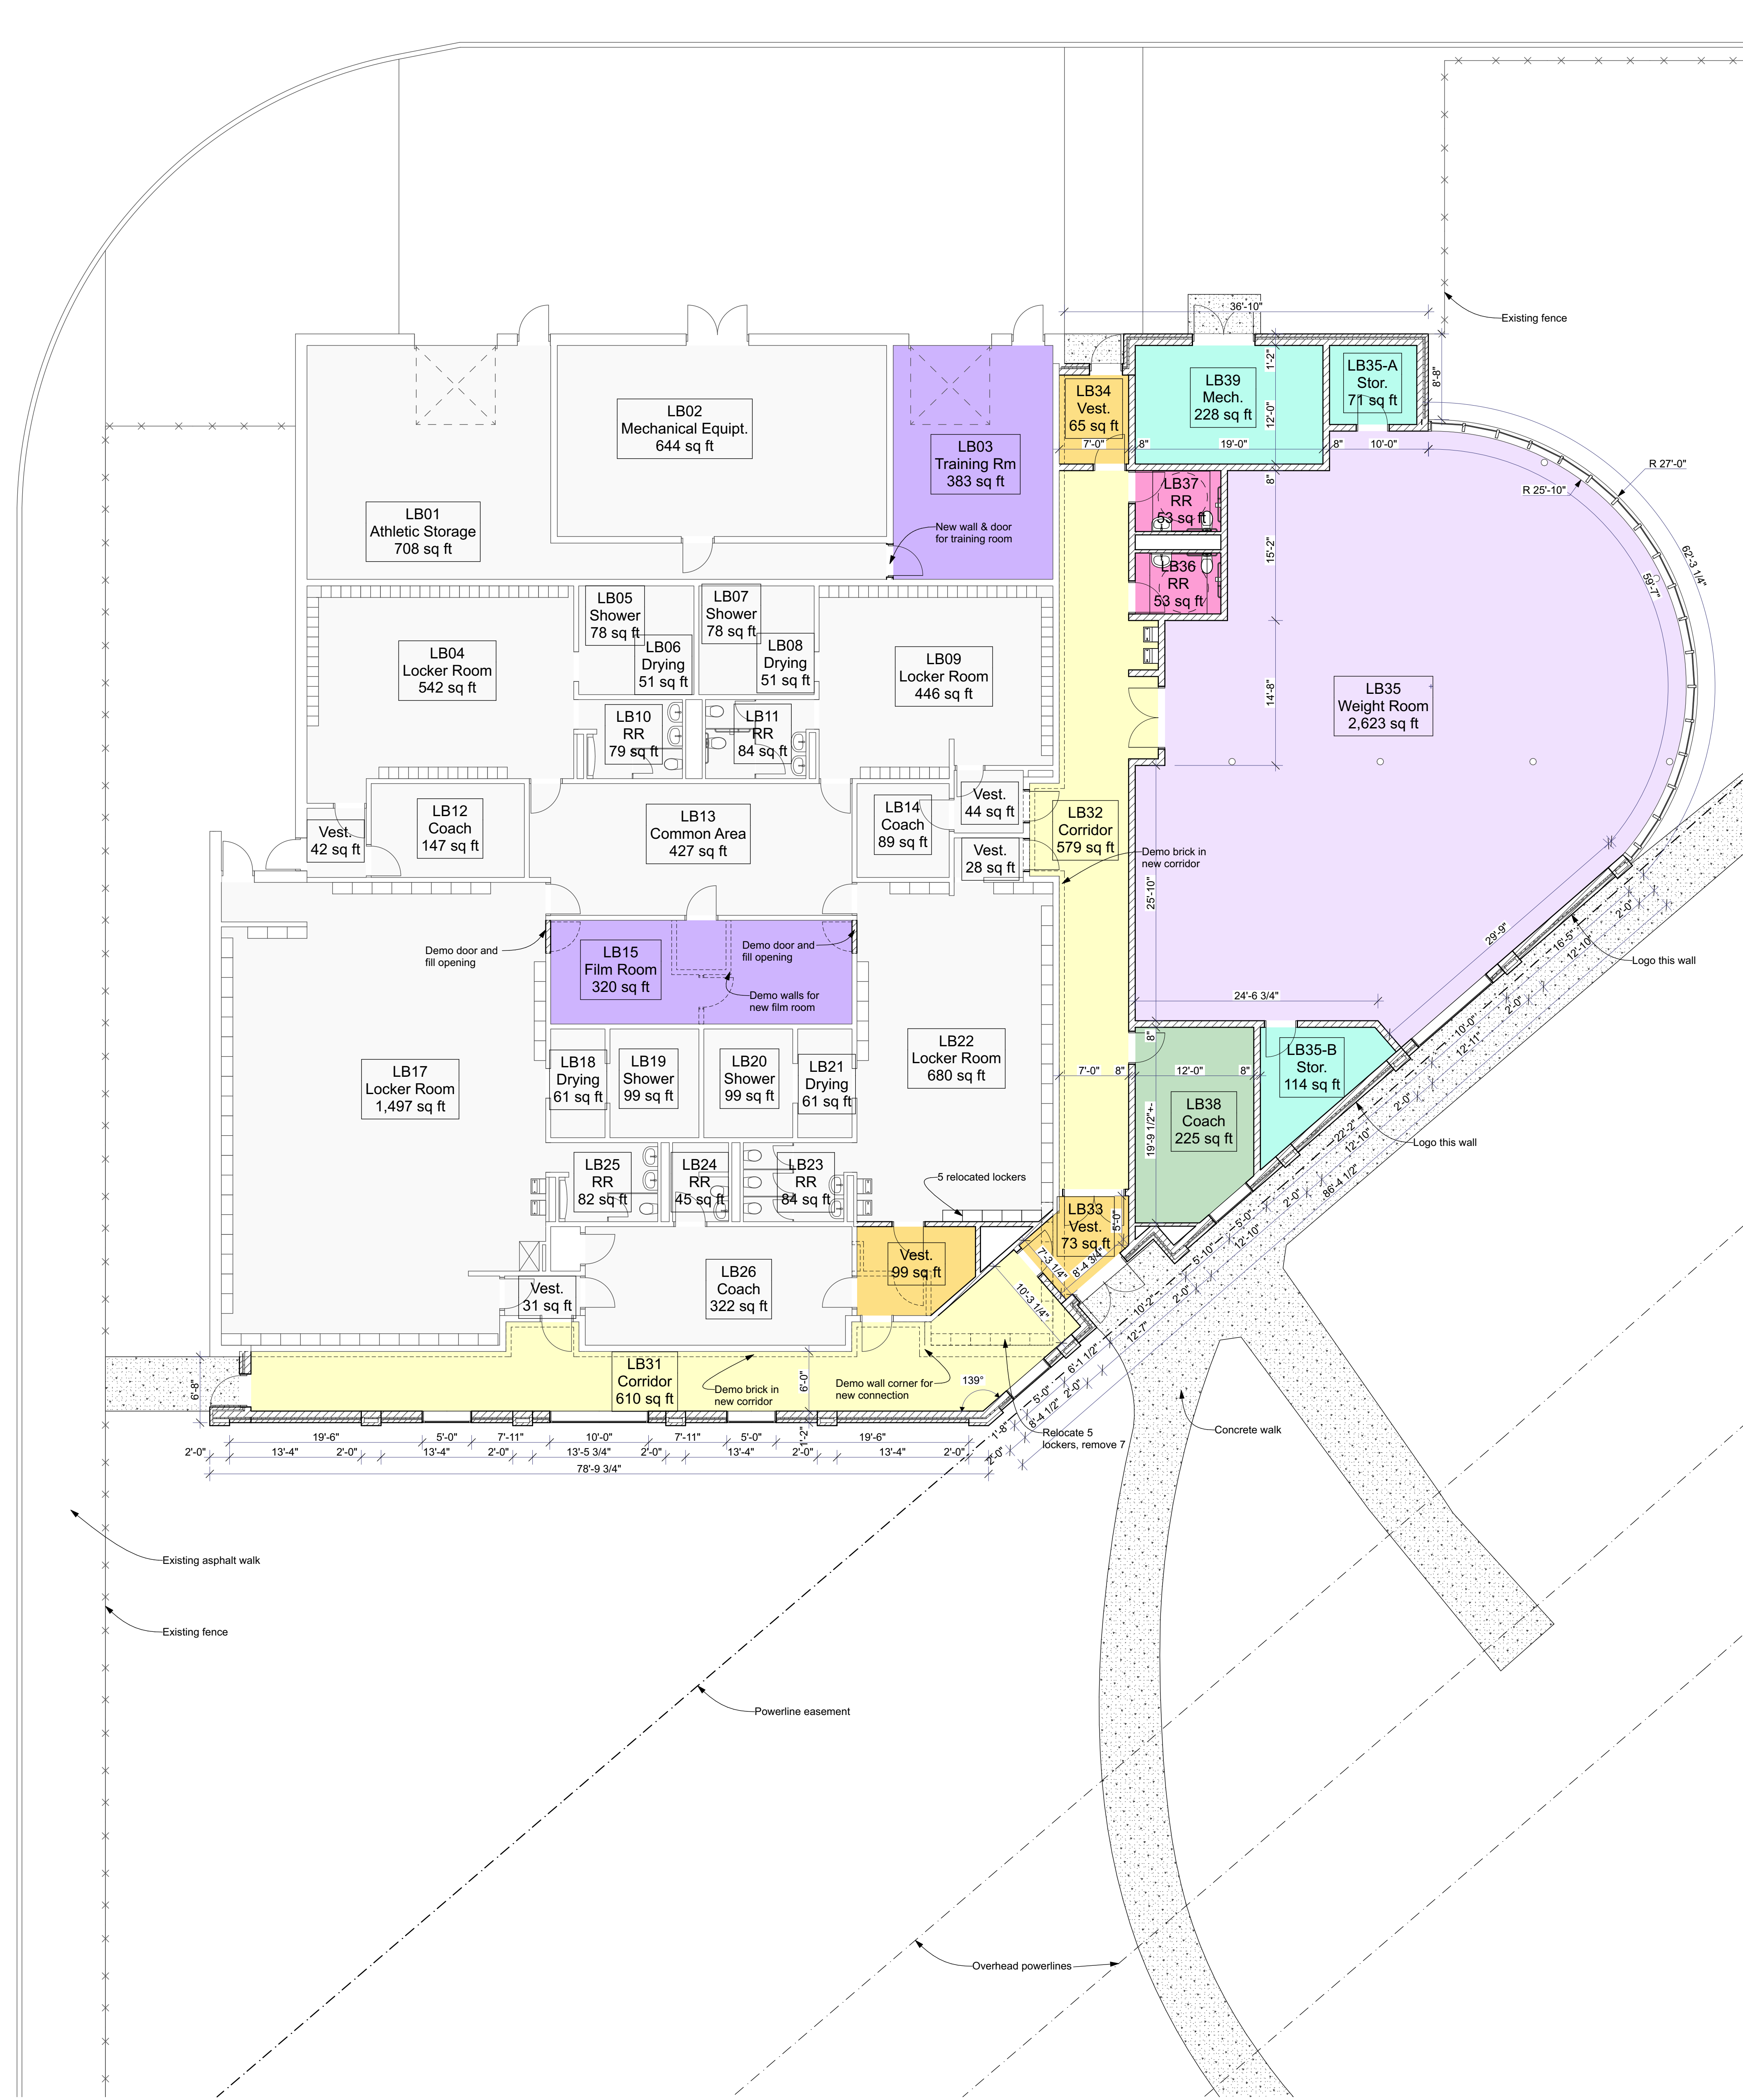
36'-10"

Existing fence

LB02
Mechanical Equipt.
644 sq ft

LB03
Training Rm
383 sq ft

LB34
Vest.
65 sq ft

LB39
Mech.
228 sq ft

LB35-A
Stor.
71 sq ft

1'-2"
12'-0"
8'-8"
7'-0"
8"
19'-0"
8"
10'-0"
R 27'-0"
R 25'-10"

LB01
Athletic Storage
708 sq ft

New wall & door for training room

LB37
RR
53 sq ft

8"
15'-2"

LB36
RR
53 sq ft

62'-3 1/4"
59'-7"

LB05
Shower
78 sq ft

LB07
Shower
78 sq ft

LB04
Locker Room
542 sq ft

LB06
Drying
51 sq ft

LB08
Drying
51 sq ft

LB09
Locker Room
446 sq ft

14'-8"

LB35
Weight Room
2,623 sq ft

LB10
RR
79 sq ft

LB11
RR
84 sq ft

Vest.
44 sq ft

LB12
Coach
147 sq ft

LB13
Common Area
427 sq ft

LB14
Coach
89 sq ft

LB32
Corridor
579 sq ft

Vest.
42 sq ft

Vest.
28 sq ft

Demo brick in new corridor

25'-10"

29'-9"
16'-5"
12'-10"
2'-0"

Logo this wall

Demo door and fill opening

LB15
Film Room
320 sq ft

Demo door and fill opening

Demo walls for new film room

24'-6 3/4"

LB17
Locker Room
1,497 sq ft

LB18
Drying
61 sq ft

LB19
Shower
99 sq ft

LB20
Shower
99 sq ft

LB21
Drying
61 sq ft

LB22
Locker Room
680 sq ft

7'-0"
8"
8"
12'-0"
8"

LB35-B
Stor.
114 sq ft

LB38
Coach
225 sq ft

19'-9 1/2"+-

10'-0"
12'-11"
2'-0"
2'-0"
22'-2"
12'-10"

Logo this wall

LB25
RR
82 sq ft

LB24
RR
45 sq ft

LB23
RR
84 sq ft

5 relocated lockers

LB33
Vest.
73 sq ft

5'-0"

Vest.
99 sq ft

7'-3 1/4"
8'-4 3/4"

2'-0"
86'-4 1/2"
5'-0"
12'-10"
5'-10"

LB26
Coach
322 sq ft

Vest.
31 sq ft

10'-3 1/4"
10'-2"
2'-0"
12'-7"

LB31
Corridor
610 sq ft

Demo brick in new corridor

6'-0"

Demo wall corner for new connection

139°

6'-1 1/2"
5'-0"
2'-0"
8'-4 1/2"

6'-8"

19'-6"
5'-0"
7'-11"
10'-0"
7'-11"
5'-0"
1'-2"
19'-6"
2'-0"
13'-4"
2'-0"
13'-4"
2'-0"
13'-5 3/4"
2'-0"
13'-4"
2'-0"
13'-4"
2'-0"
78'-9 3/4"
1'-8"
2'-0"

Relocate 5 lockers, remove 7

Concrete walk

Existing asphalt walk

Existing fence

Powerline easement

Overhead powerlines